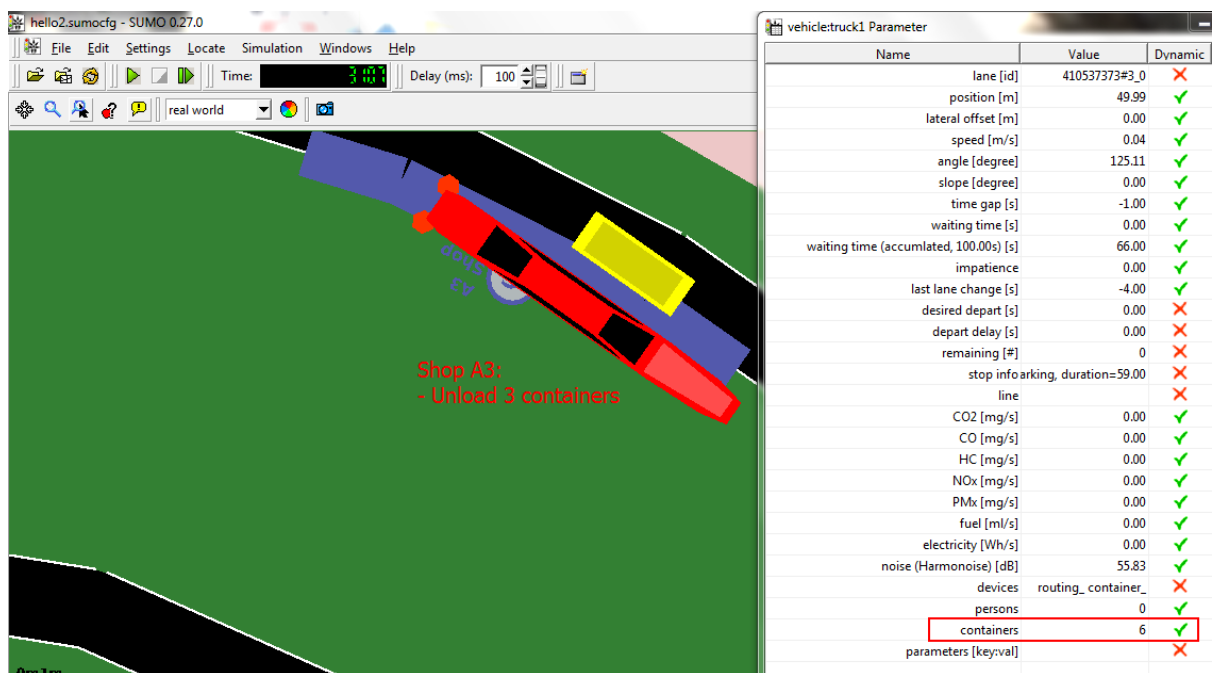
hello2.sumocfg - SUMO 0.27.0

File Edit Settings Locate Simulation Windows Help

Time: 3107 Delay (ms): 100

real world

Shop A3:
- Unload 3 containers

vehicle:truck1 Parameter

| Name | Value | Dynamic |
|---|---|---|
| lane [id] | 410537373#3_0 | ✗ |
| position [m] | 49.99 | ✓ |
| lateral offset [m] | 0.00 | ✓ |
| speed [m/s] | 0.04 | ✓ |
| angle [degree] | 125.11 | ✓ |
| slope [degree] | 0.00 | ✓ |
| time gap [s] | -1.00 | ✓ |
| waiting time [s] | 0.00 | ✓ |
| waiting time (accumlated, 100.00s) [s] | 66.00 | ✓ |
| impatience | 0.00 | ✓ |
| last lane change [s] | -4.00 | ✓ |
| desired depart [s] | 0.00 | ✗ |
| depart delay [s] | 0.00 | ✗ |
| remaining [#] | 0 | ✗ |
| stop info | arking, duration=59.00 | ✗ |
| line | | ✗ |
| CO2 [mg/s] | 0.00 | ✓ |
| CO [mg/s] | 0.00 | ✓ |
| HC [mg/s] | 0.00 | ✓ |
| NOx [mg/s] | 0.00 | ✓ |
| PMx [mg/s] | 0.00 | ✓ |
| fuel [ml/s] | 0.00 | ✓ |
| electricity [Wh/s] | 0.00 | ✓ |
| noise (Harmonoise) [dB] | 55.83 | ✓ |
| devices | routing_ container_ | ✗ |
| persons | 0 | ✓ |
| containers | 6 | ✓ |
| parameters [key:val] | | ✗ |